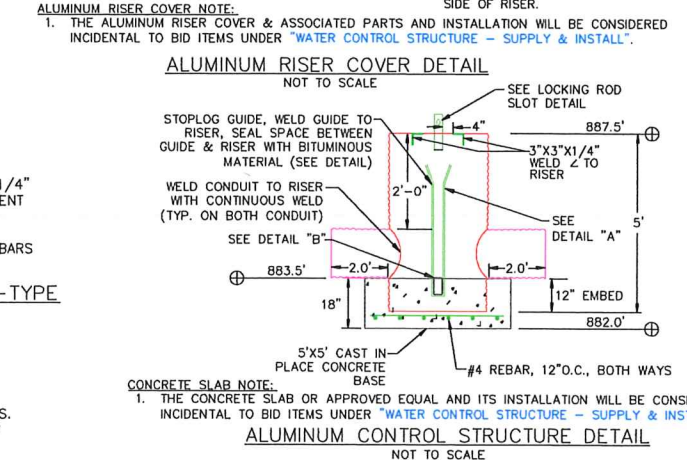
ALUMINUM RISER COVER NOTE:

SIDE OF RISER.

1. THE ALUMINUM RISER COVER & ASSOCIATED PARTS AND INSTALLATION WILL BE CONSIDERED INCIDENTAL TO BID ITEMS UNDER "WATER CONTROL STRUCTURE – SUPPLY & INSTALL".

ALUMINUM RISER COVER DETAIL
NOT TO SCALE

SEE LOCKING ROD SLOT DETAIL

4"

887.5'

STOPLOG GUIDE, WELD GUIDE TO RISER, SEAL SPACE BETWEEN GUIDE & RISER WITH BITUMINOUS MATERIAL (SEE DETAIL)

3"X3"X1/4" WELD ∠ TO RISER

/4"
ENT

WELD CONDUIT TO RISER WITH CONTINUOUS WELD (TYP. ON BOTH CONDUIT)

2'-0"

SEE DETAIL "A"

5'

BARS

SEE DETAIL "B"

883.5'

2.0'

2.0'

-TYPE

18"

12" EMBED

882.0'

5'X5' CAST IN PLACE CONCRETE BASE

#4 REBAR, 12"O.C., BOTH WAYS

CONCRETE SLAB NOTE:

1. THE CONCRETE SLAB OR APPROVED EQUAL AND ITS INSTALLATION WILL BE CONSI INCIDENTAL TO BID ITEMS UNDER "WATER CONTROL STRUCTURE – SUPPLY & INS

S.

ALUMINUM CONTROL STRUCTURE DETAIL
NOT TO SCALE